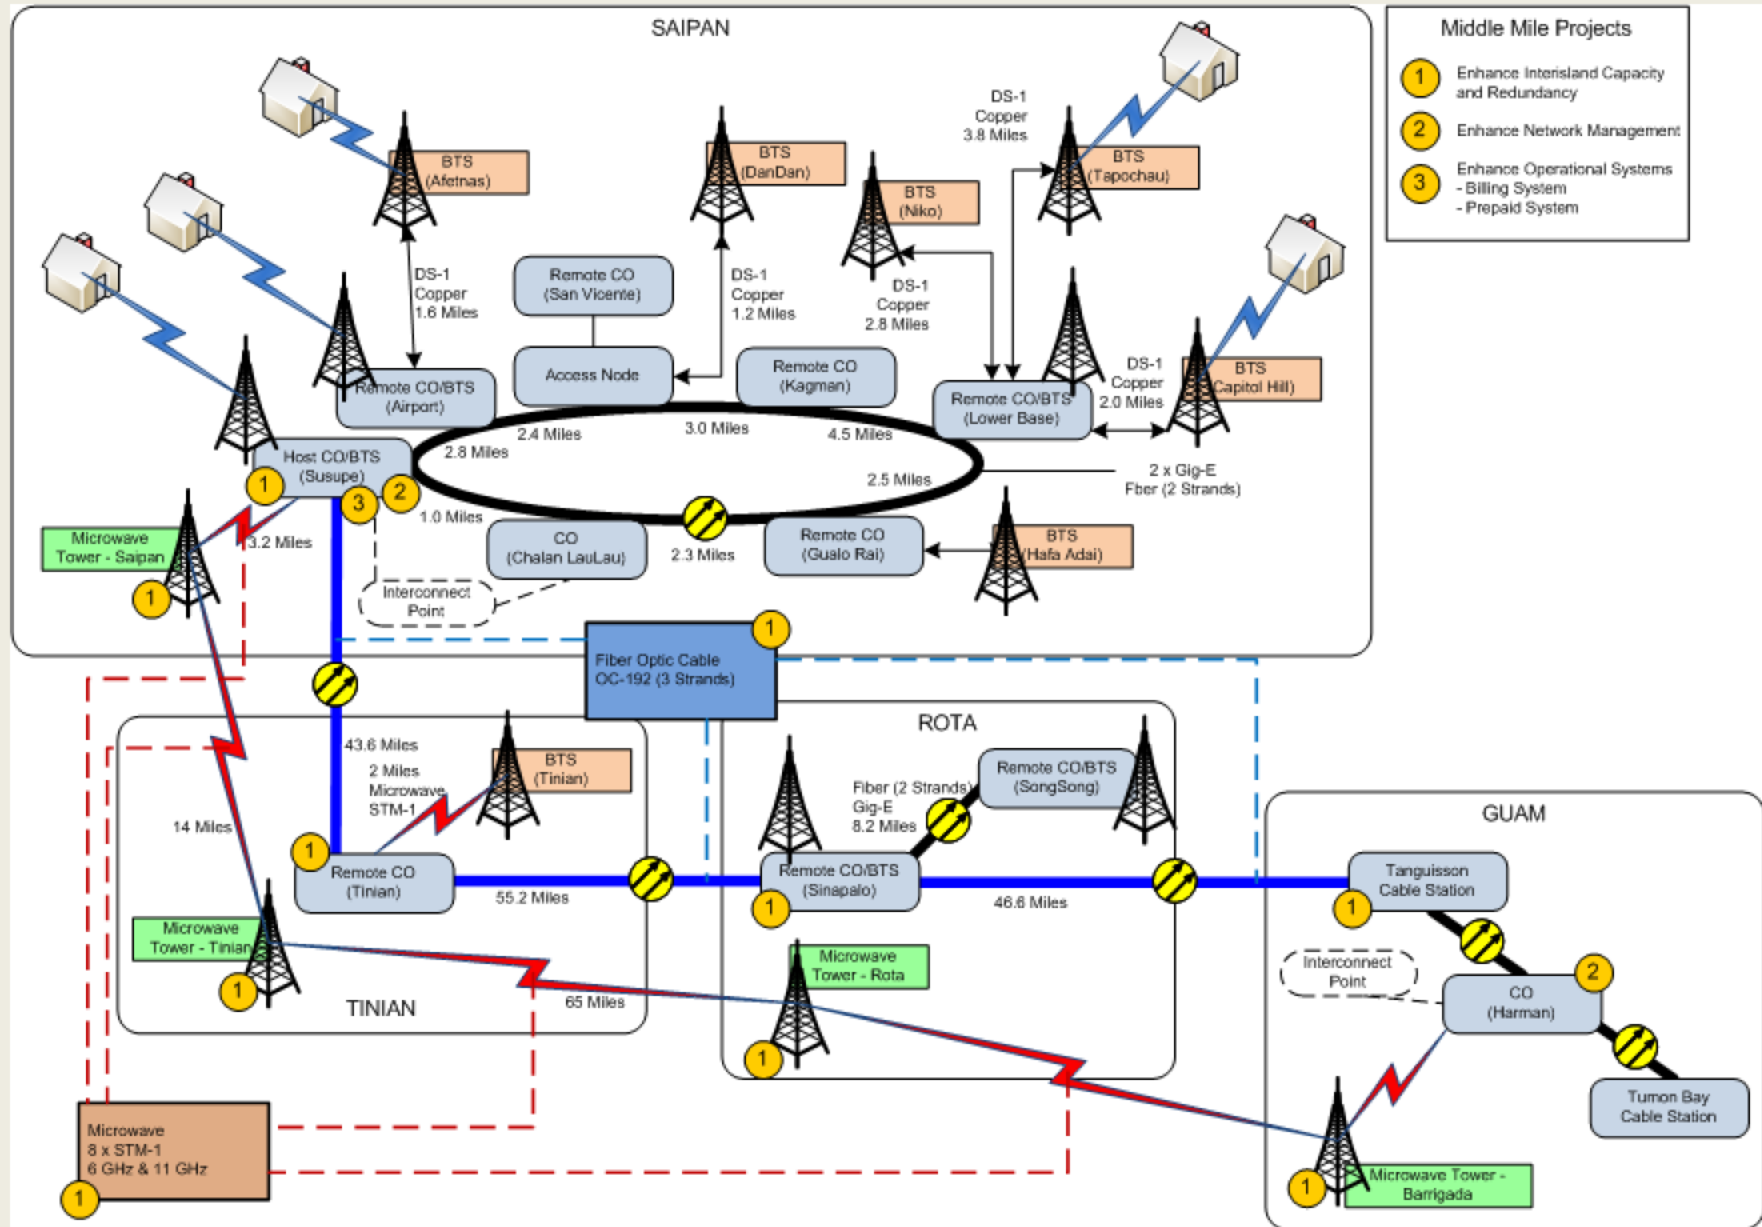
SAIPAN

Middle Mile Projects

1 Enhance Interisland Capacity and Redundancy

2 Enhance Network Management

3 Enhance Operational Systems
- Billing System
- Prepaid System

BTS (Afetnas)

BTS (DanDan)

BTS (Niko)

DS-1 Copper 3.8 Miles

BTS (Tapochau)

DS-1 Copper 1.6 Miles

Remote CO (San Vicente)

DS-1 Copper 1.2 Miles

DS-1 Copper 2.8 Miles

Access Node

Remote CO (Kagman)

Remote CO/BTS (Airport)

DS-1 Copper 2.0 Miles

BTS (Capitol Hill)

Remote CO/BTS (Lower Base)

Host CO/BTS (Susupe)

2.4 Miles

3.0 Miles

4.5 Miles

2.8 Miles

2.5 Miles

2 x Gig-E Fber (2 Strands)

1 3 2

1.0 Miles

CO (Chalan LauLau)

2.3 Miles

Remote CO (Gualo Rai)

BTS (Hafa Adai)

Microwave Tower - Saipan

3.2 Miles

1

Interconnect Point

Fiber Optic Cable OC-192 (3 Strands)

1

ROTA

43.6 Miles

2 Miles Microwave STM-1

BTS (Tinian)

Remote CO/BTS (SongSong)

Fiber (2 Strands) Gig-E 8.2 Miles

GUAM

14 Miles

1

Remote CO (Tinian)

55.2 Miles

Remote CO/BTS (Sinapalo)

1

46.6 Miles

Tanguisson Cable Station

1

Microwave Tower - Tinian

1

Microwave Tower - Rota

Interconnect Point

2

CO (Harman)

TINIAN

65 Miles

1

Tumon Bay Cable Station

Microwave 8 x STM-1 6 GHz & 11 GHz

1

1

Microwave Tower - Barrigada